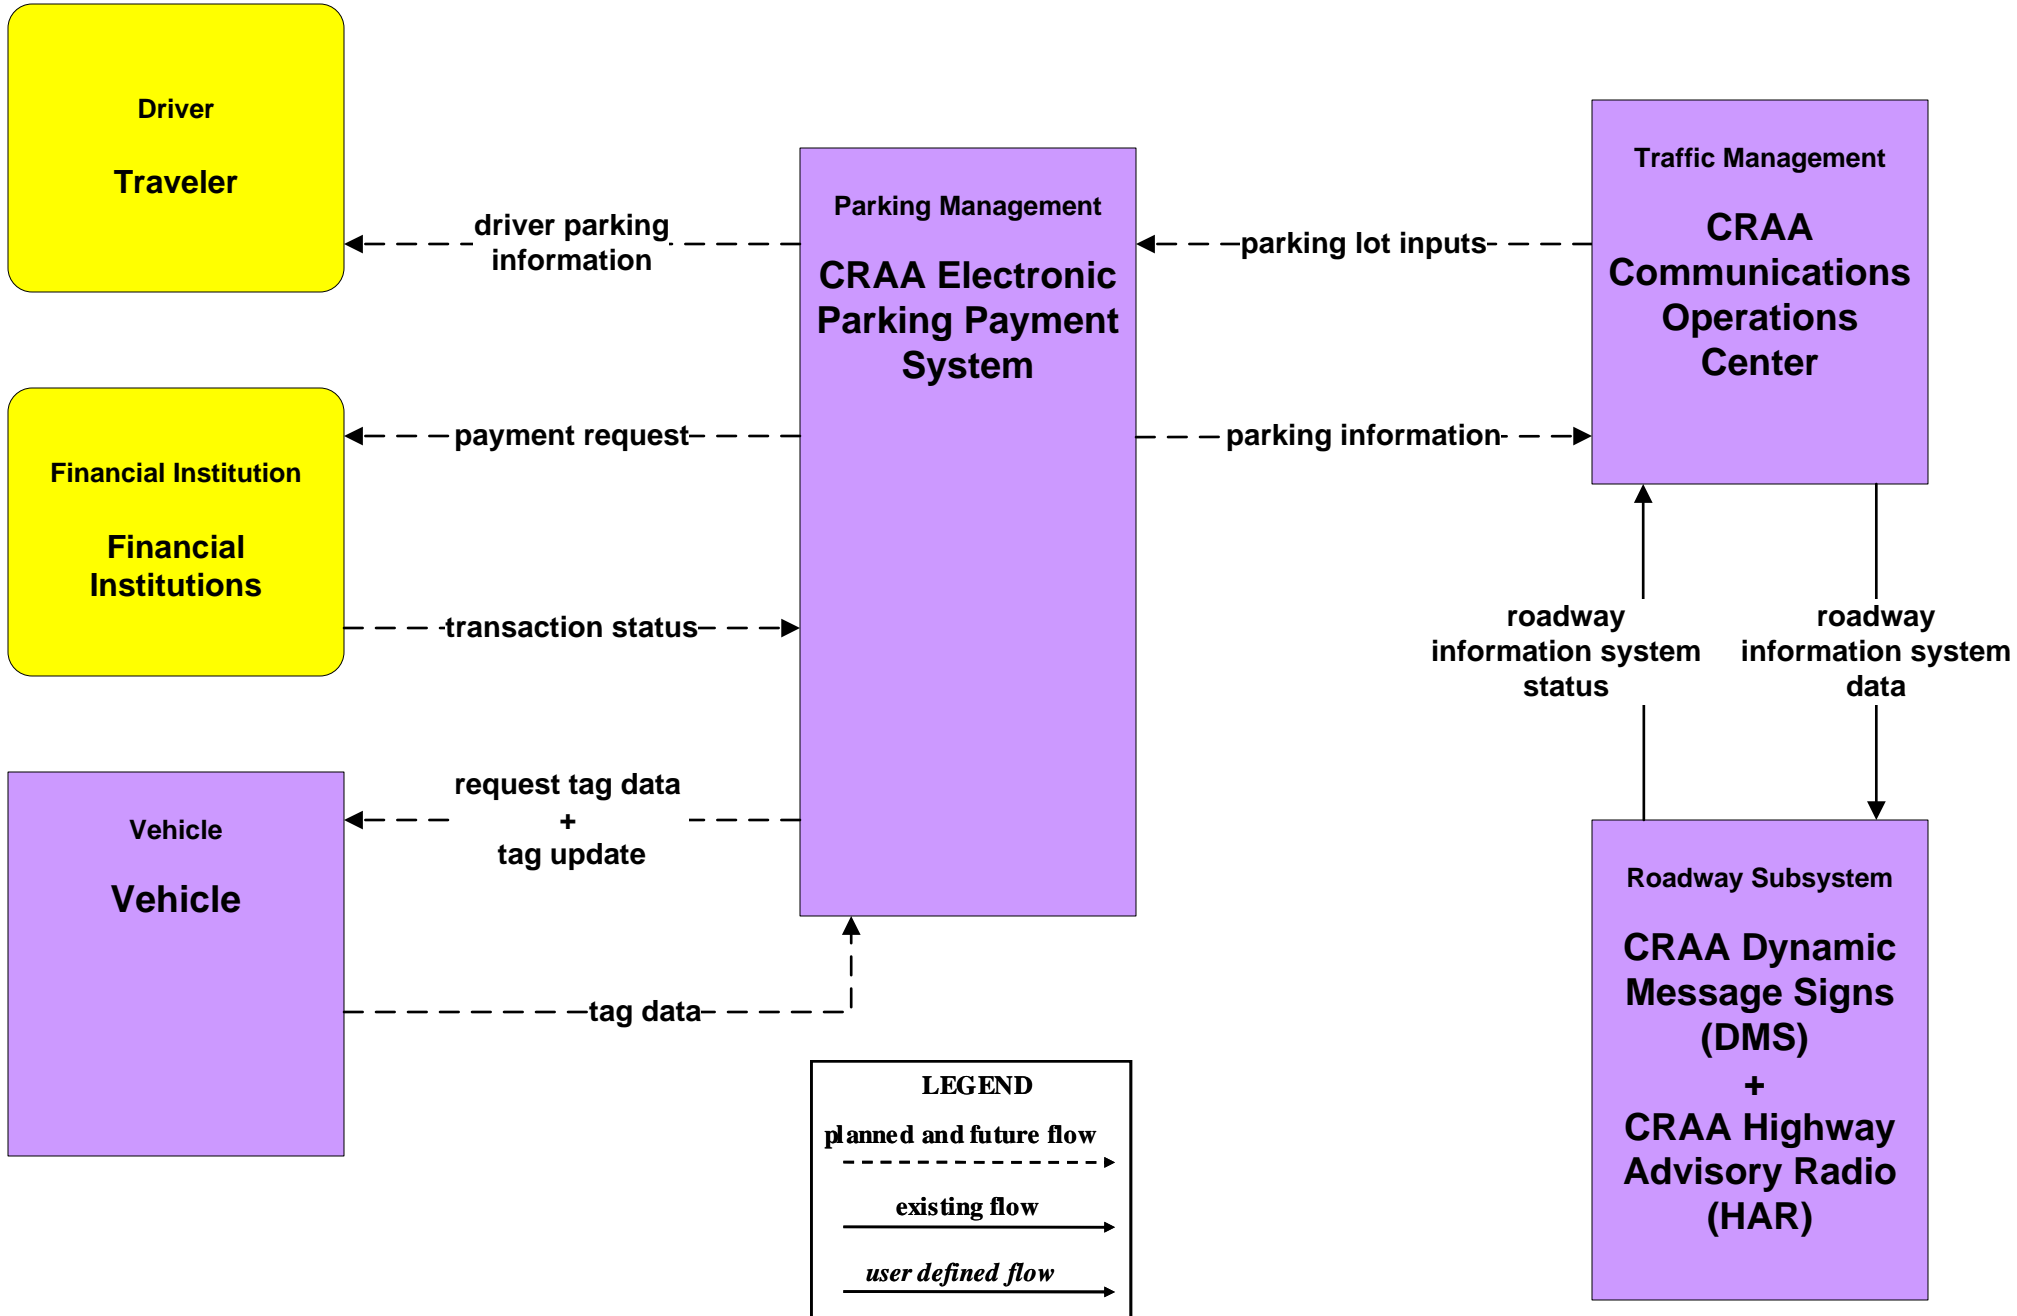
Driver

Traveler

driver parking information

Parking Management

CRAA Electronic Parking Payment System

parking lot inputs

Traffic Management

CRAA Communications Operations Center

Financial Institution

Financial Institutions

payment request

parking information

transaction status

roadway information system status

roadway information system data

Vehicle

Vehicle

request tag data + tag update

tag data

Roadway Subsystem

CRAA Dynamic Message Signs (DMS) + CRAA Highway Advisory Radio (HAR)

LEGEND

planned and future flow

existing flow

user defined flow